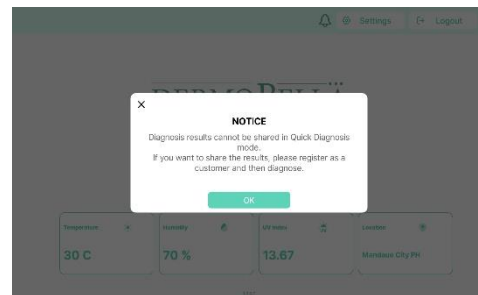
Settings
Logout

×
NOTICE
Diagnosis results cannot be shared in Quick Diagnosis mode.
If you want to share the results, please register as a customer and then diagnose.
OK

Temperature
30 C
Humidity
70 %
UV Index
13.67
Location
Mandaue City PH